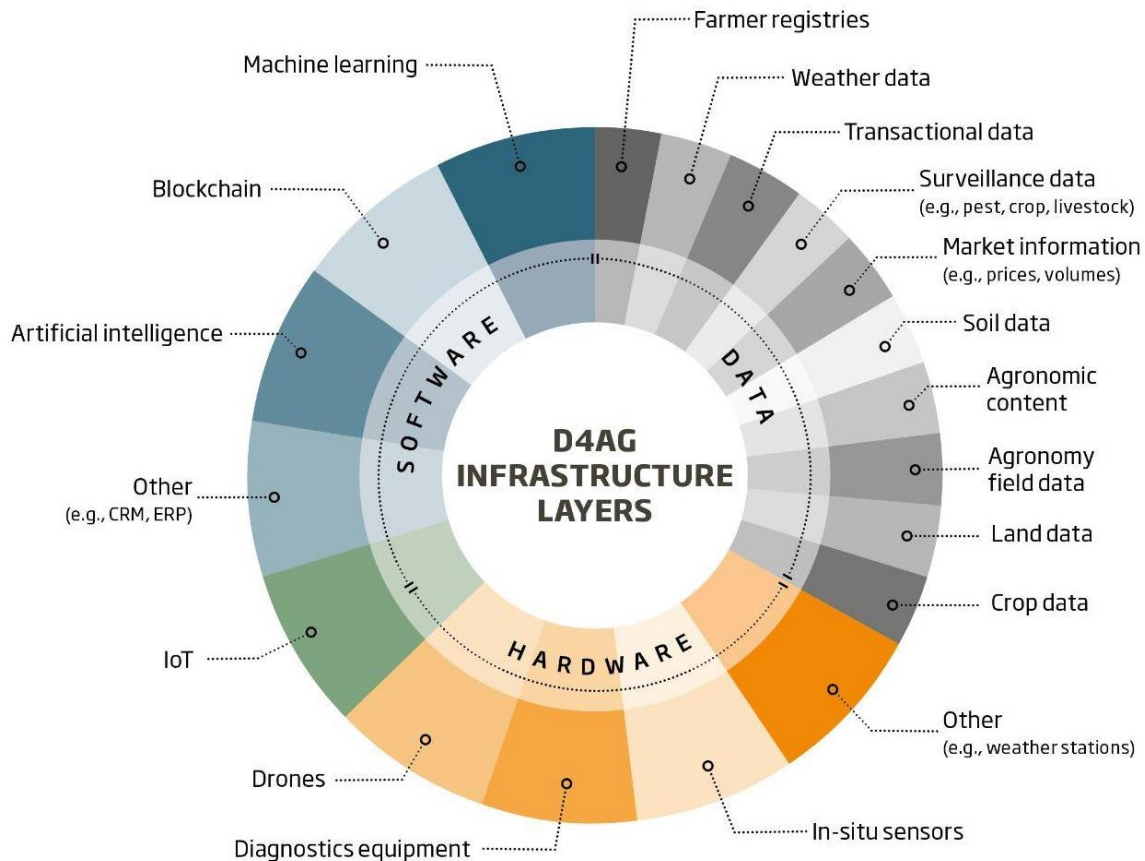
D4AG INFRASTRUCTURE LAYERS

SOFTWARE

DATA

HARDWARE

Machine learning

Blockchain

Artificial intelligence

Other
(e.g., CRM, ERP)

IoT

Drones

Diagnostics equipment

In-situ sensors

Other
(e.g., weather stations)

Crop data

Land data

Agronomy field data

Agronomic content

Soil data

Market information
(e.g., prices, volumes)

Surveillance data
(e.g., pest, crop, livestock)

Transactional data

Weather data

Farmer registries